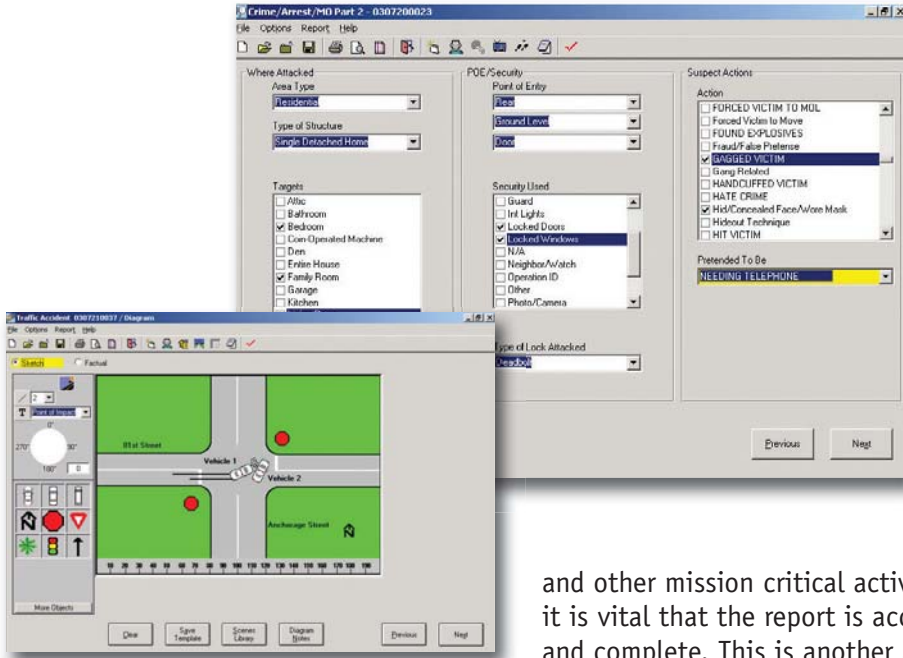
Crime/Arrest/MO Part 2 - 0307200023

File Options Report Help

Where Attacked
Area Type
Residential
Type of Structure
Single Detached Home
Targets
Attic
Bathroom
Bedroom
Coin-Operated Machine
Den
Entire House
Family Room
Garage
Kitchen

POE/Security
Point of Entry
Rear
Ground Level
Door
Security Used
Guard
Int Lights
Locked Doors
Locked Windows
N/A
Neighbor/Watch
Operation ID
Other
Photo/Camera
Type of Lock Attacked
Deadbolt

Suspect Actions
Action
FORCED VICTIM TO MOL
Forced Victim to Move
FOUND EXPLOSIVES
Fraud/False Pretense
GAGGED VICTIM
Gang Related
HANDCUFFED VICTIM
HATE CRIME
Hid/Concealed Face/Wore Mask
Hideout Technique
HIT VICTIM
Pretended To Be
NEEDING TELEPHONE

Previous
Next

Traffic Accident 0307210037 / Diagram
File Options Report Help
Sketch
Factual
2
Point of Impact
0°
270°
90°
180°
0
81st Street
Vehicle 1
Vehicle 2
Anchorage Street
More Objects
Clear
Save Template
Scenes Library
Diagram Notes
Previous
Next

and other mission critical activ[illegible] it is vital that the report is acc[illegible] and complete. This is another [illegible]